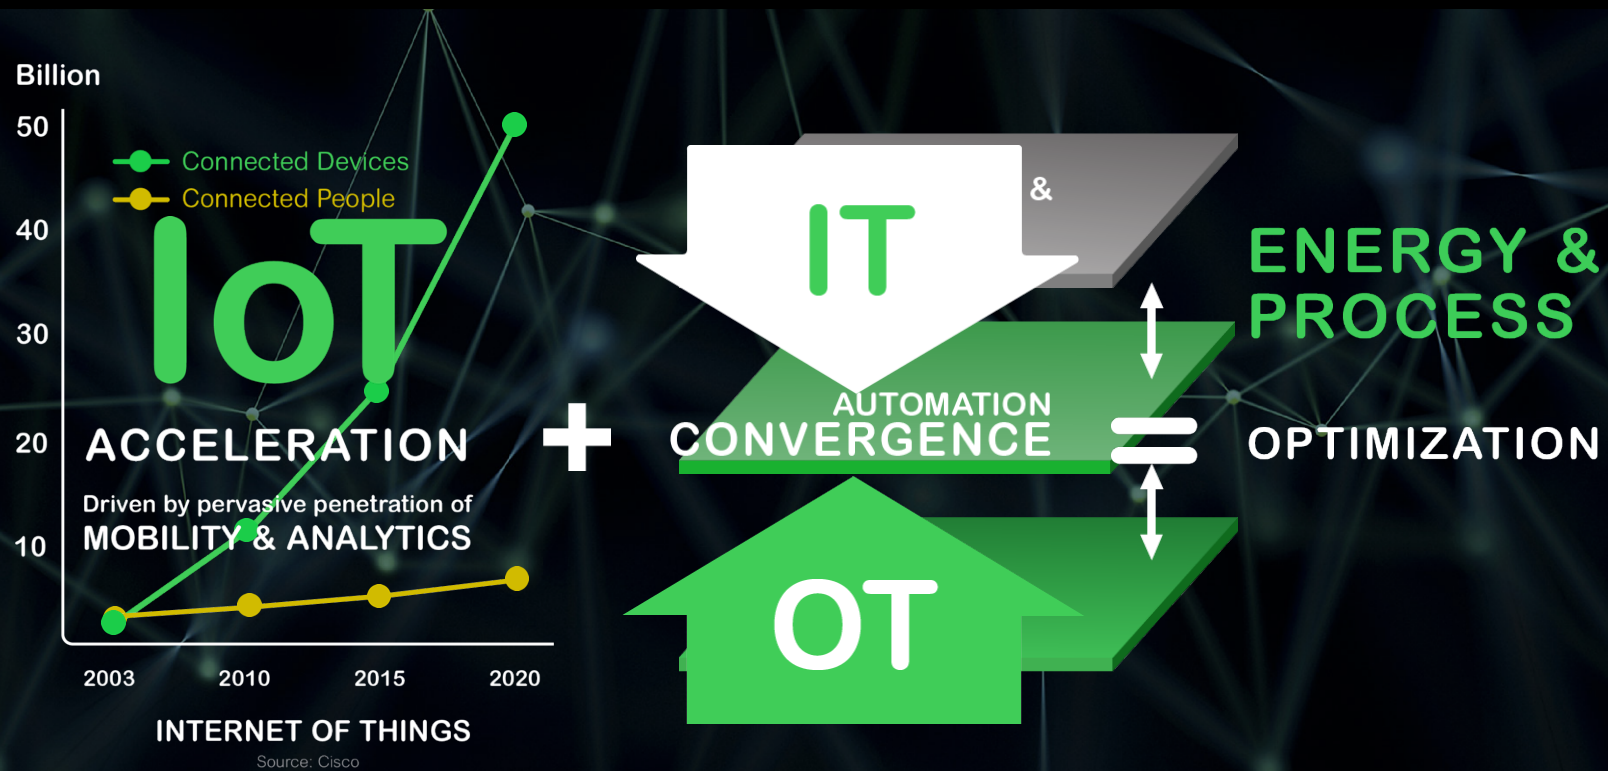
Billion
50
40
30
20
10

Connected Devices
Connected People

IoT

ACCELERATION

Driven by pervasive penetration of
MOBILITY & ANALYTICS

2003 2010 2015 2020

INTERNET OF THINGS
Source: Cisco

+

IT
&
AUTOMATION
CONVERGENCE
OT

=

ENERGY & PROCESS

OPTIMIZATION